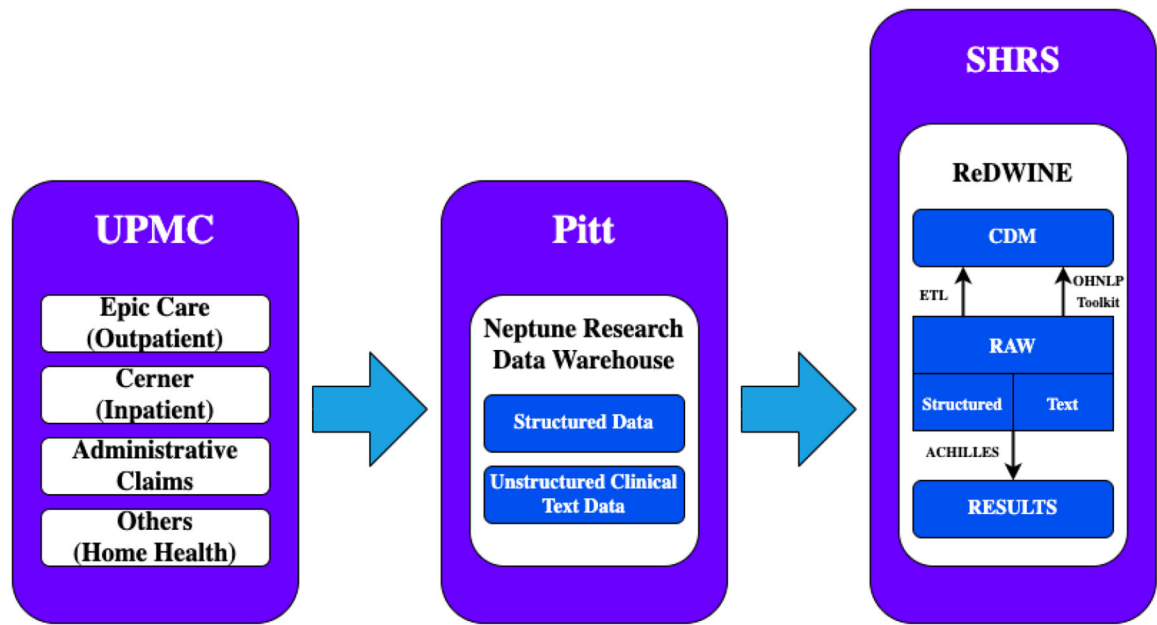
UPMC

Epic Care (Outpatient)

Cerner (Inpatient)

Administrative Claims

Others (Home Health)

Pitt

Neptune Research Data Warehouse

Structured Data

Unstructured Clinical Text Data

SHRS

ReDWINE

CDM

ETL

OHNLP Toolkit

RAW

Structured

Text

ACHILLES

RESULTS